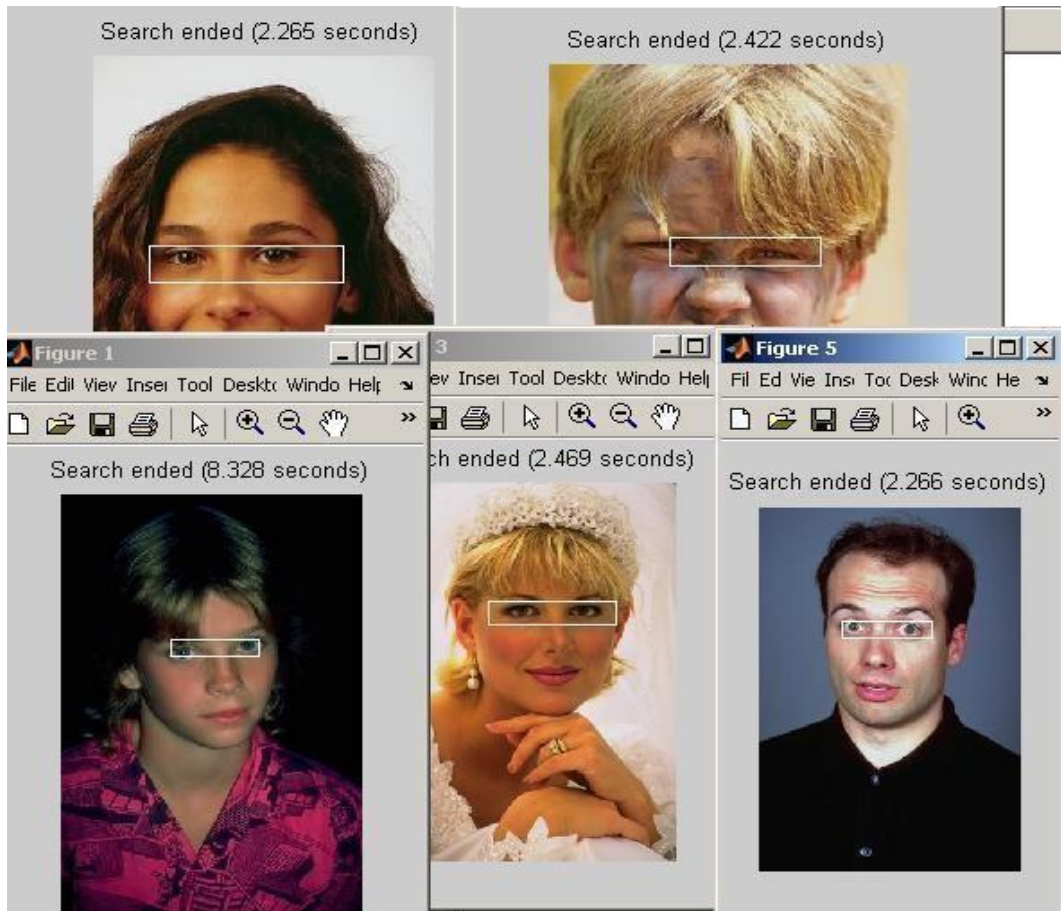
Search ended (2.265 seconds)

Search ended (2.422 seconds)

Figure 1

File Edit View Insert Tool Deskto Windo Help

Search ended (8.328 seconds)

3

ev Insei Tool Deskto Windo Help

ch ended (2.469 seconds)

Figure 5

Fil Ed Vie Insi Toc Desk Winc He

Search ended (2.266 seconds)